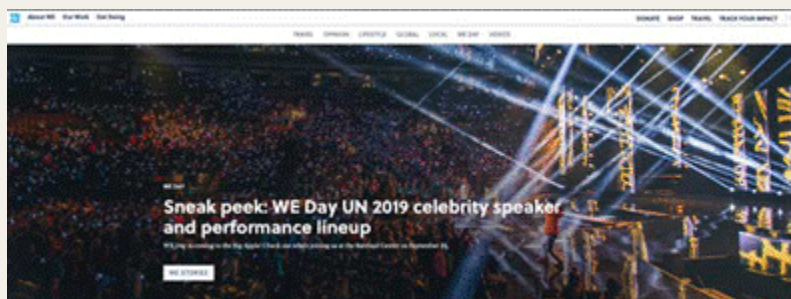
About WE Our Work Get Going

DONATE SHOP TRAVEL TRACK YOUR IMPACT

TRAVEL OPINION LIFESTYLE GLOBAL LOCAL WE DAY VIDEOS

WE DAY

Sneak peek: WE Day UN 2019 celebrity speaker and performance lineup

WE Day is coming to the Big Apple! Check out who's joining us at the Barclays Center on September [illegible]

WE STORIES